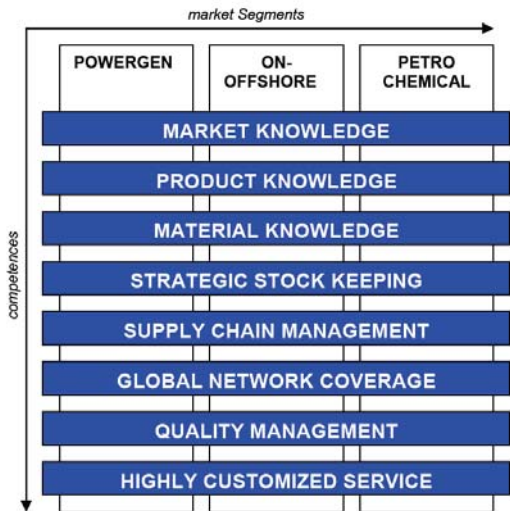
market Segments

POWERGEN

ON-OFFSHORE

PETRO CHEMICAL

competences

MARKET KNOWLEDGE

PRODUCT KNOWLEDGE

MATERIAL KNOWLEDGE

STRATEGIC STOCK KEEPING

SUPPLY CHAIN MANAGEMENT

GLOBAL NETWORK COVERAGE

QUALITY MANAGEMENT

HIGHLY CUSTOMIZED SERVICE